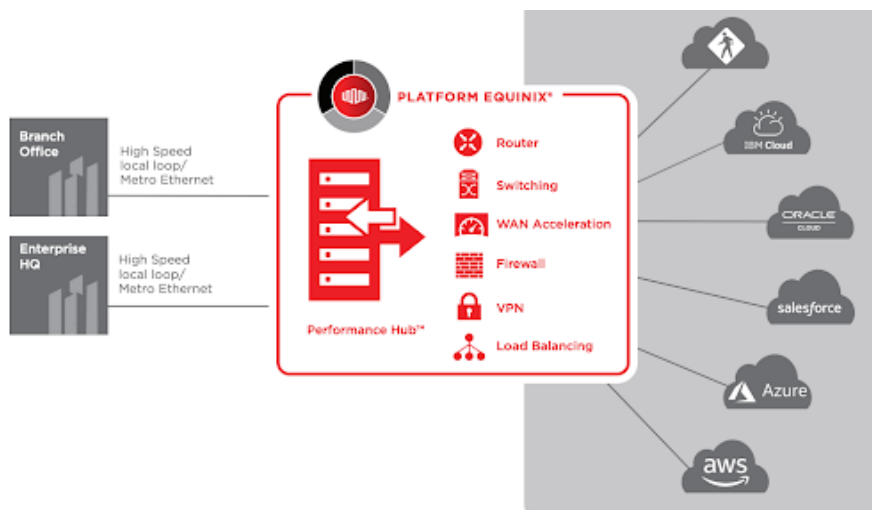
Branch Office

High Speed local loop/ Metro Ethernet

Enterprise HQ

High Speed local loop/ Metro Ethernet

PLATFORM EQUINIX®

Performance Hub™

Router

Switching

WAN Acceleration

Firewall

VPN

Load Balancing

IBM Cloud

ORACLE CLOUD

salesforce

Azure

aws